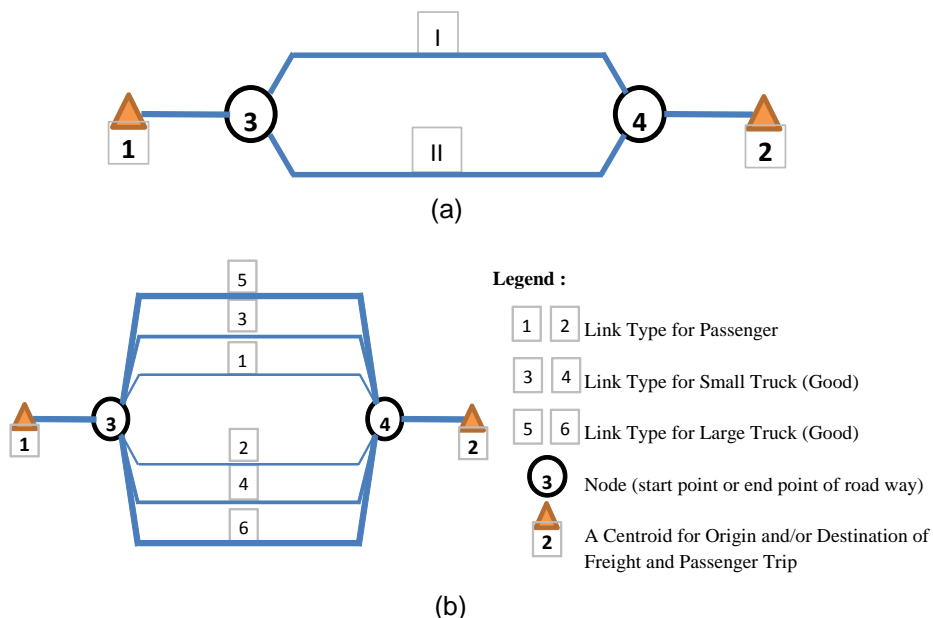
I

1 3 4 2

II

(a)

5
3
1
1 3 4 2
2
4
6

Legend :

1 2 Link Type for Passenger

3 4 Link Type for Small Truck (Good)

5 6 Link Type for Large Truck (Good)

3 Node (start point or end point of road way)

2 A Centroid for Origin and/or Destination of Freight and Passenger Trip

(b)